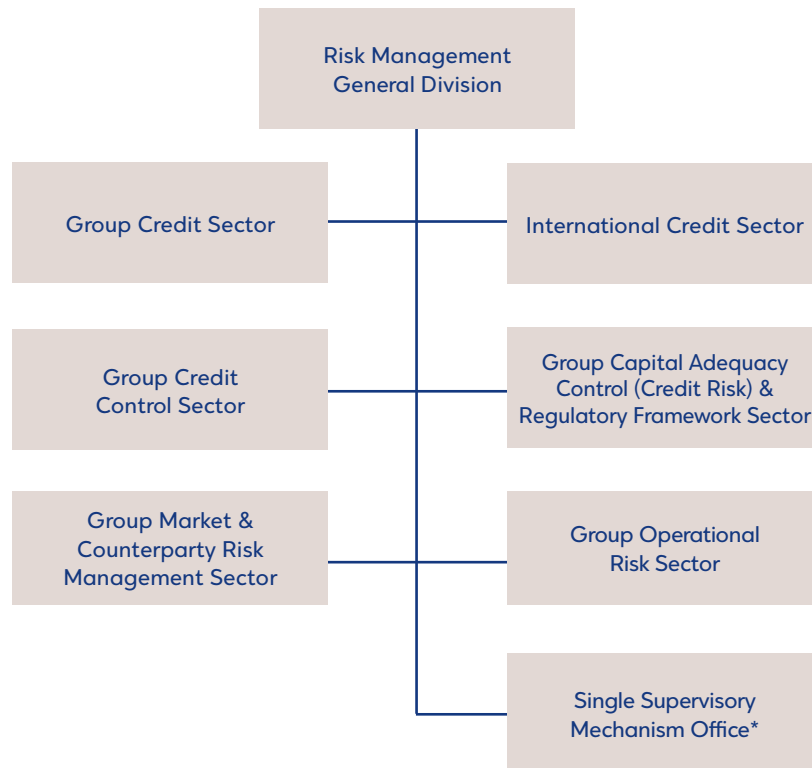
Risk Management General Division

Group Credit Sector

International Credit Sector

Group Credit Control Sector

Group Capital Adequacy Control (Credit Risk) & Regulatory Framework Sector

Group Market & Counterparty Risk Management Sector

Group Operational Risk Sector

Single Supervisory Mechanism Office*